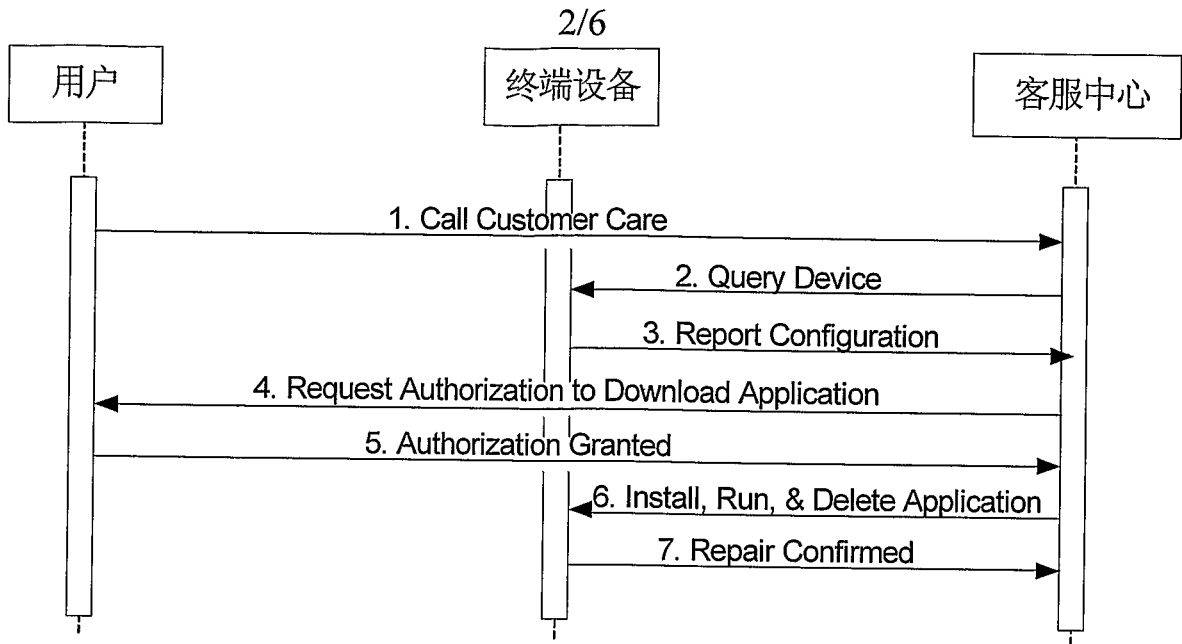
2/6

用户

终端设备

客服中心

1. Call Customer Care

2. Query Device

3. Report Configuration

4. Request Authorization to Download Application

5. Authorization Granted

6. Install, Run, & Delete Application

7. Repair Confirmed